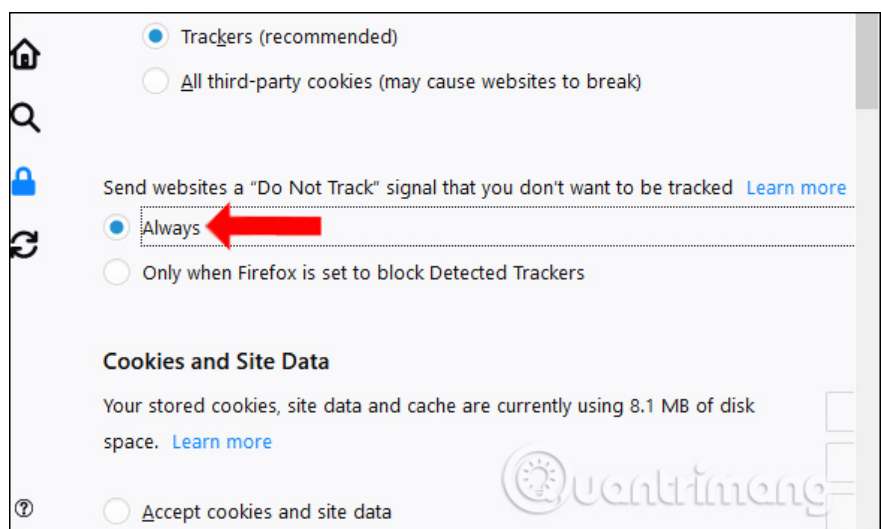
Trackers (recommended)

All third-party cookies (may cause websites to break)

Send websites a "Do Not Track" signal that you don't want to be tracked Learn more

Always

Only when Firefox is set to block Detected Trackers

Cookies and Site Data

Your stored cookies, site data and cache are currently using 8.1 MB of disk space. Learn more

Accept cookies and site data

Quantrimang